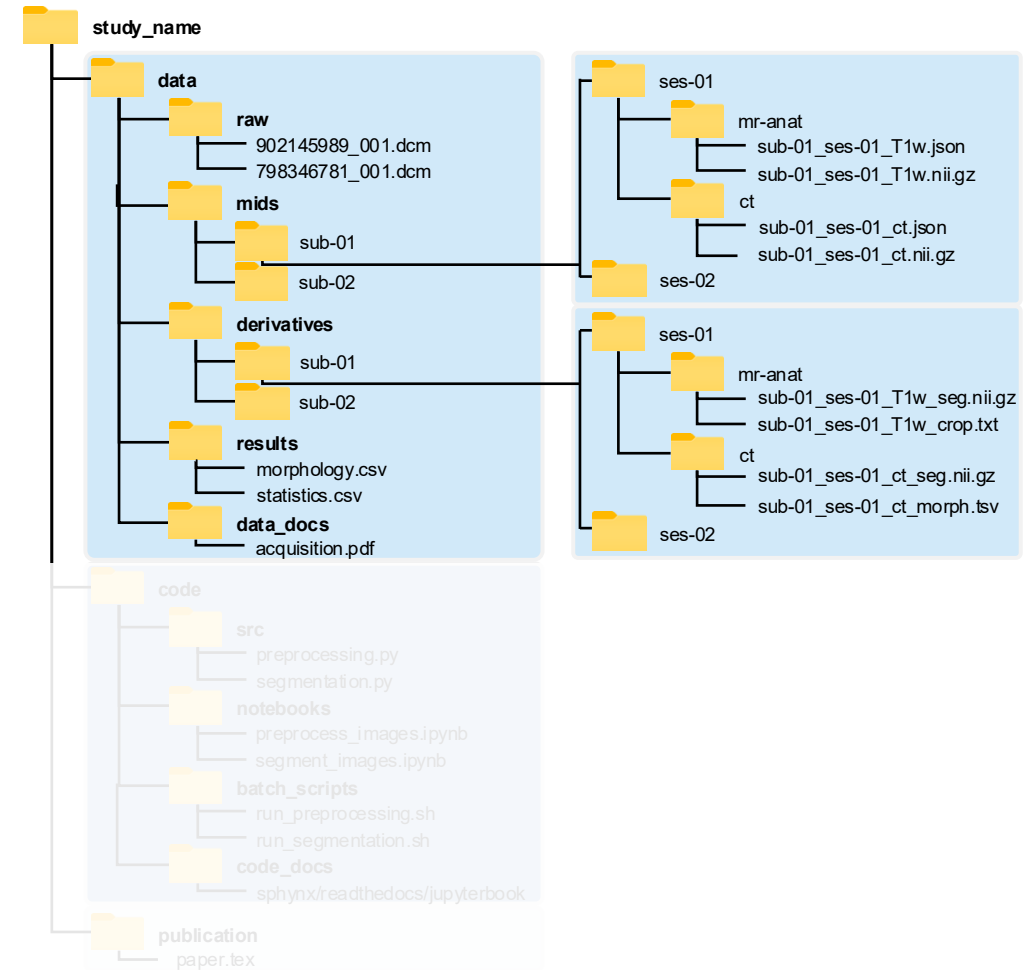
study_name

data

raw

902145989_001.dcm

798346781_001.dcm

mids

sub-01

sub-02

derivatives

sub-01

sub-02

results

morphology.csv

statistics.csv

data_docs

acquisition.pdf

ses-01

mr-anat

sub-01_ses-01_T1w.json

sub-01_ses-01_T1w.nii.gz

ct

sub-01_ses-01_ct.json

sub-01_ses-01_ct.nii.gz

ses-02

ses-01

mr-anat

sub-01_ses-01_T1w_seg.nii.gz

sub-01_ses-01_T1w_crop.txt

ct

sub-01_ses-01_ct_seg.nii.gz

sub-01_ses-01_ct_morph.tsv

ses-02

code

src

preprocessing.py

segmentation.py

notebooks

preprocess_images.ipynb

segment_images.ipynb

batch_scripts

run_preprocessing.sh

run_segmentation.sh

code_docs

sphynx/readthedocs/jupyterbook

publication

paper.tex